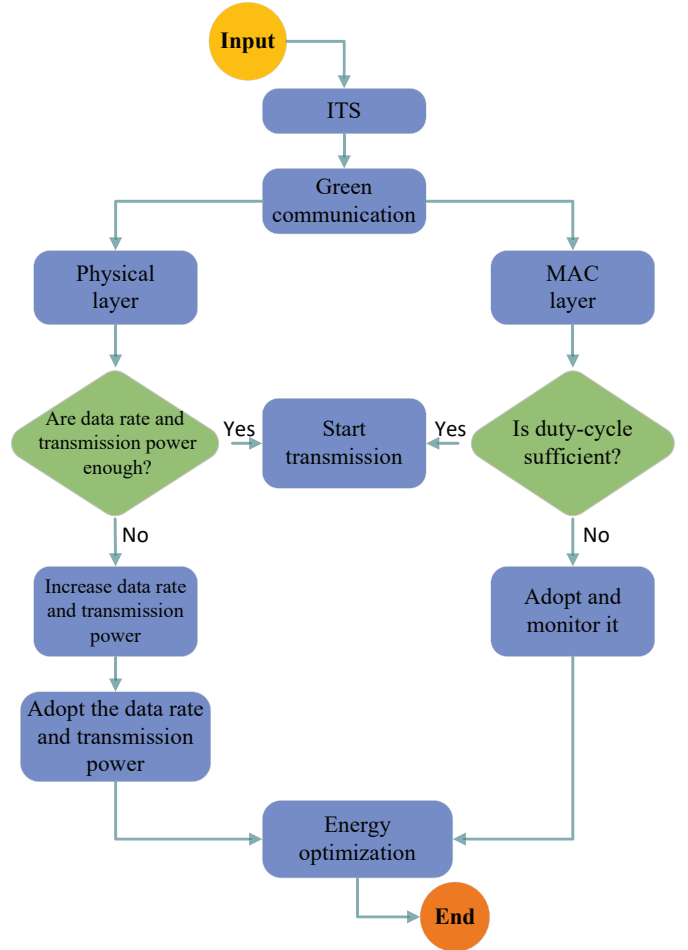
Input

ITS

Green communication

Physical layer

MAC layer

Are data rate and transmission power enough?

Yes

Start transmission

Yes

Is duty-cycle sufficient?

No

No

Increase data rate and transmission power

Adopt and monitor it

Adopt the data rate and transmission power

Energy optimization

End